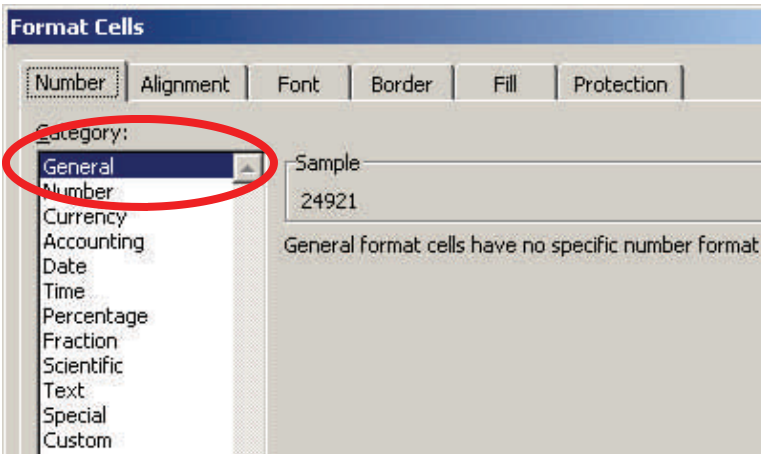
Format Cells

Number | Alignment | Font | Border | Fill | Protection

Category:
General
Number
Currency
Accounting
Date
Time
Percentage
Fraction
Scientific
Text
Special
Custom

Sample
24921

General format cells have no specific number format